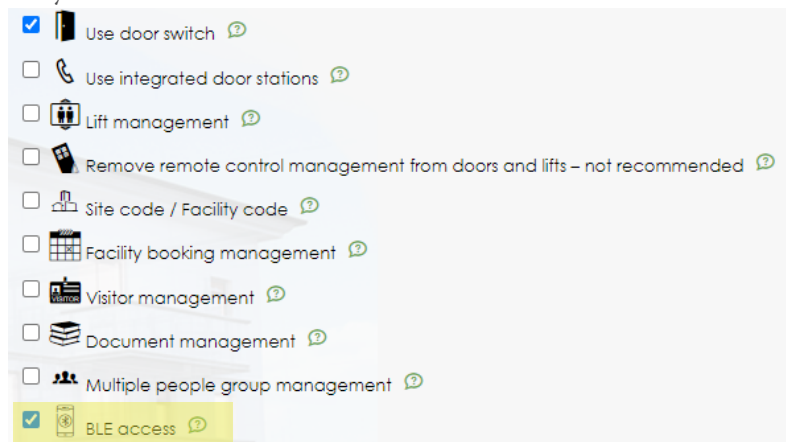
Use door switch

Use integrated door stations

Lift management

Remove remote control management from doors and lifts – not recommended

Site code / Facility code

Facility booking management

VISITOR Visitor management

Document management

Multiple people group management

BLE access